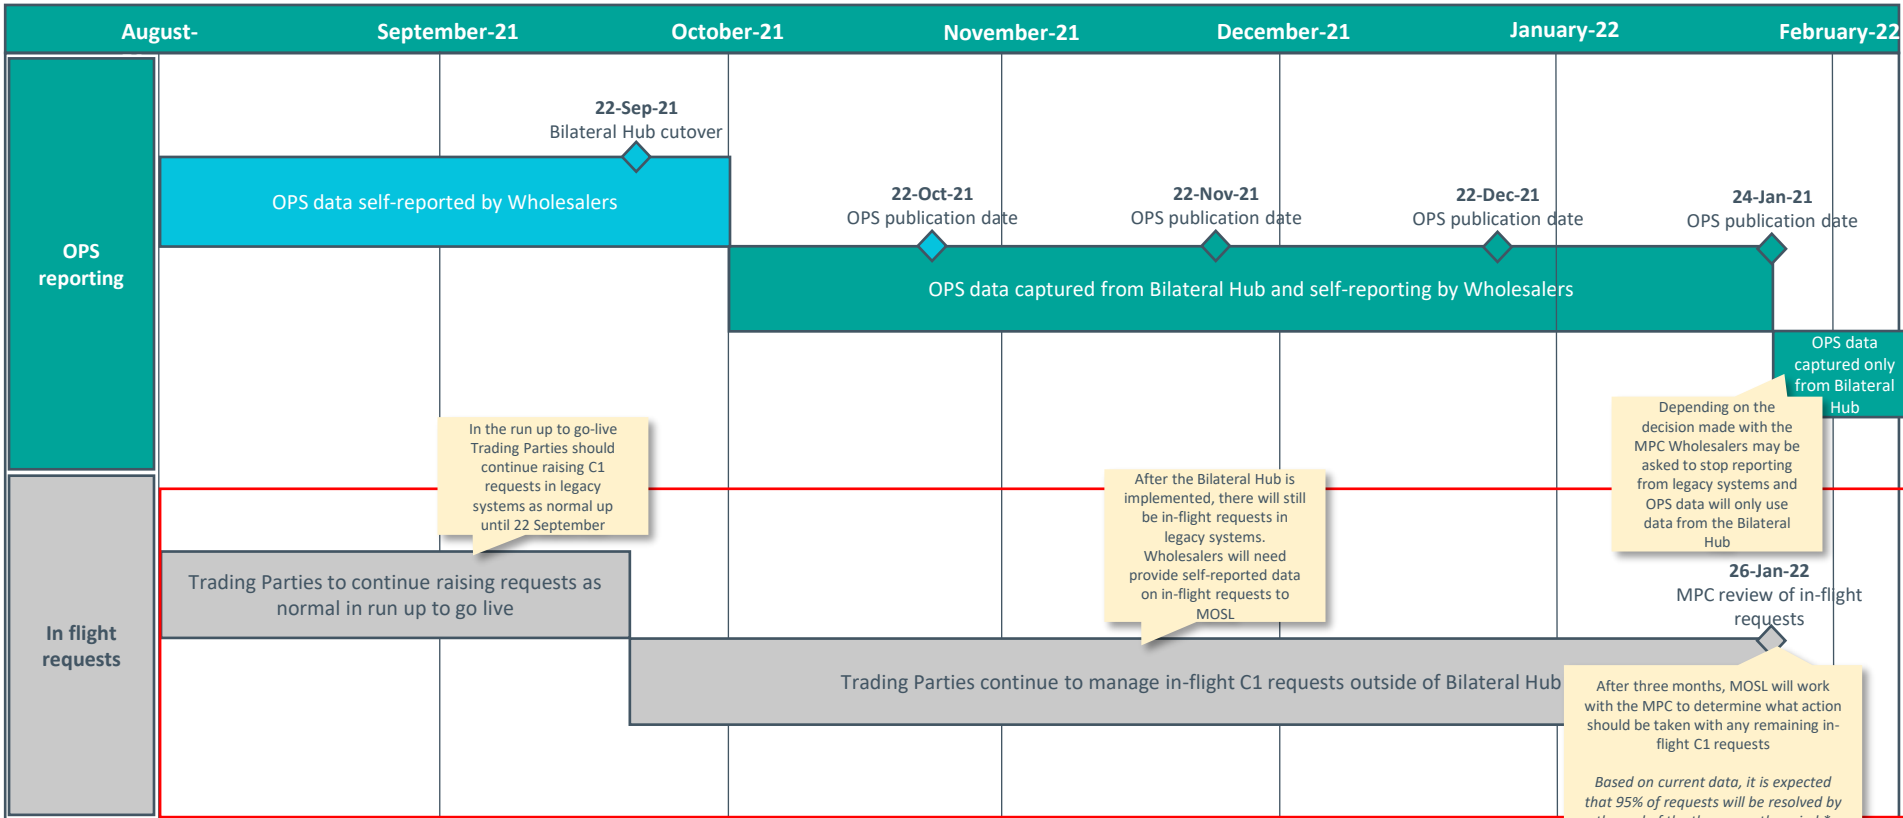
August-

September-21

October-21

November-21

December-21

January-22

February-22

OPS reporting

22-Sep-21
Bilateral Hub cutover

OPS data self-reported by Wholesalers

22-Oct-21
OPS publication date

22-Nov-21
OPS publication date

22-Dec-21
OPS publication date

24-Jan-21
OPS publication date

OPS data captured from Bilateral Hub and self-reporting by Wholesalers

OPS data captured only from Bilateral Hub

Depending on the decision made with the MPC Wholesalers may be asked to stop reporting from legacy systems and OPS data will only use data from the Bilateral Hub

In the run up to go-live Trading Parties should continue raising C1 requests in legacy systems as normal up until 22 September

After the Bilateral Hub is implemented, there will still be in-flight requests in legacy systems. Wholesalers will need provide self-reported data on in-flight requests to MOSL

In flight requests

Trading Parties to continue raising requests as normal in run up to go live

26-Jan-22
MPC review of in-flight requests

Trading Parties continue to manage in-flight C1 requests outside of Bilateral Hub

After three months, MOSL will work with the MPC to determine what action should be taken with any remaining in-flight C1 requests

Based on current data, it is expected that 95% of requests will be resolved by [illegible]